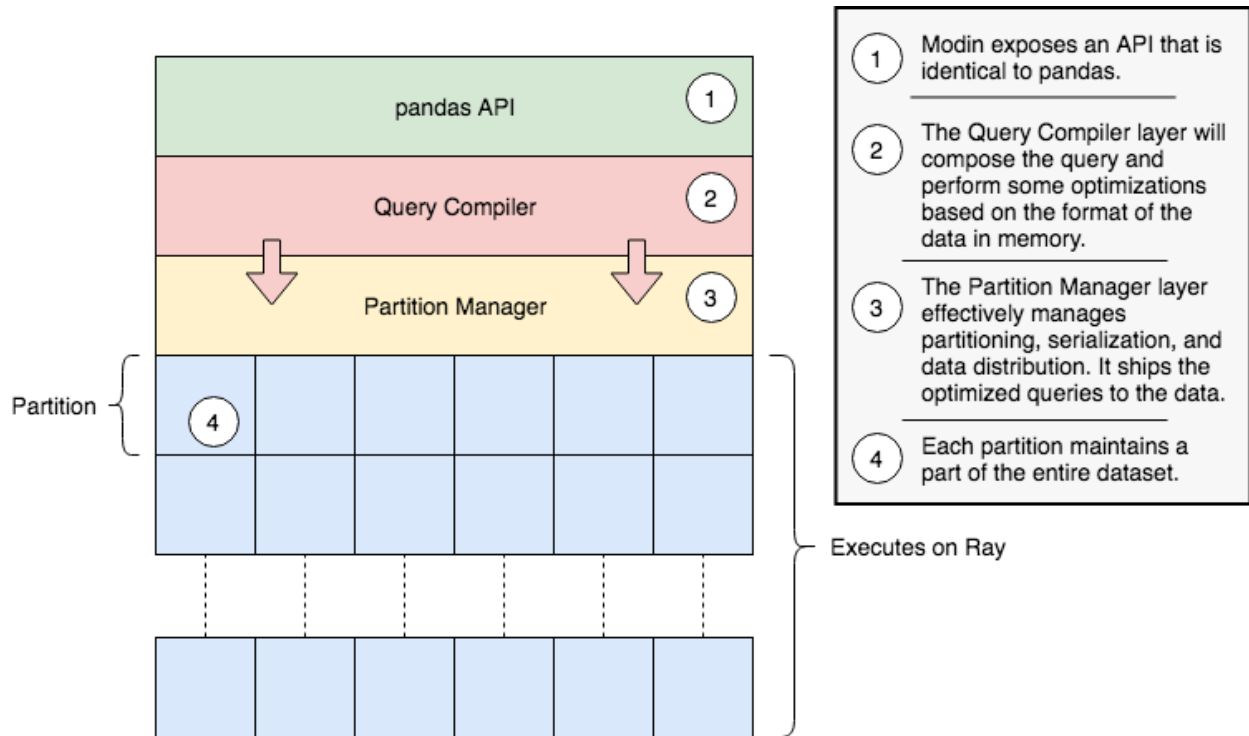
pandas API
1

Query Compiler
2

Partition Manager
3

Partition
4

Executes on Ray

1 Modin exposes an API that is identical to pandas.

2 The Query Compiler layer will compose the query and perform some optimizations based on the format of the data in memory.

3 The Partition Manager layer effectively manages partitioning, serialization, and data distribution. It ships the optimized queries to the data.

4 Each partition maintains a part of the entire dataset.